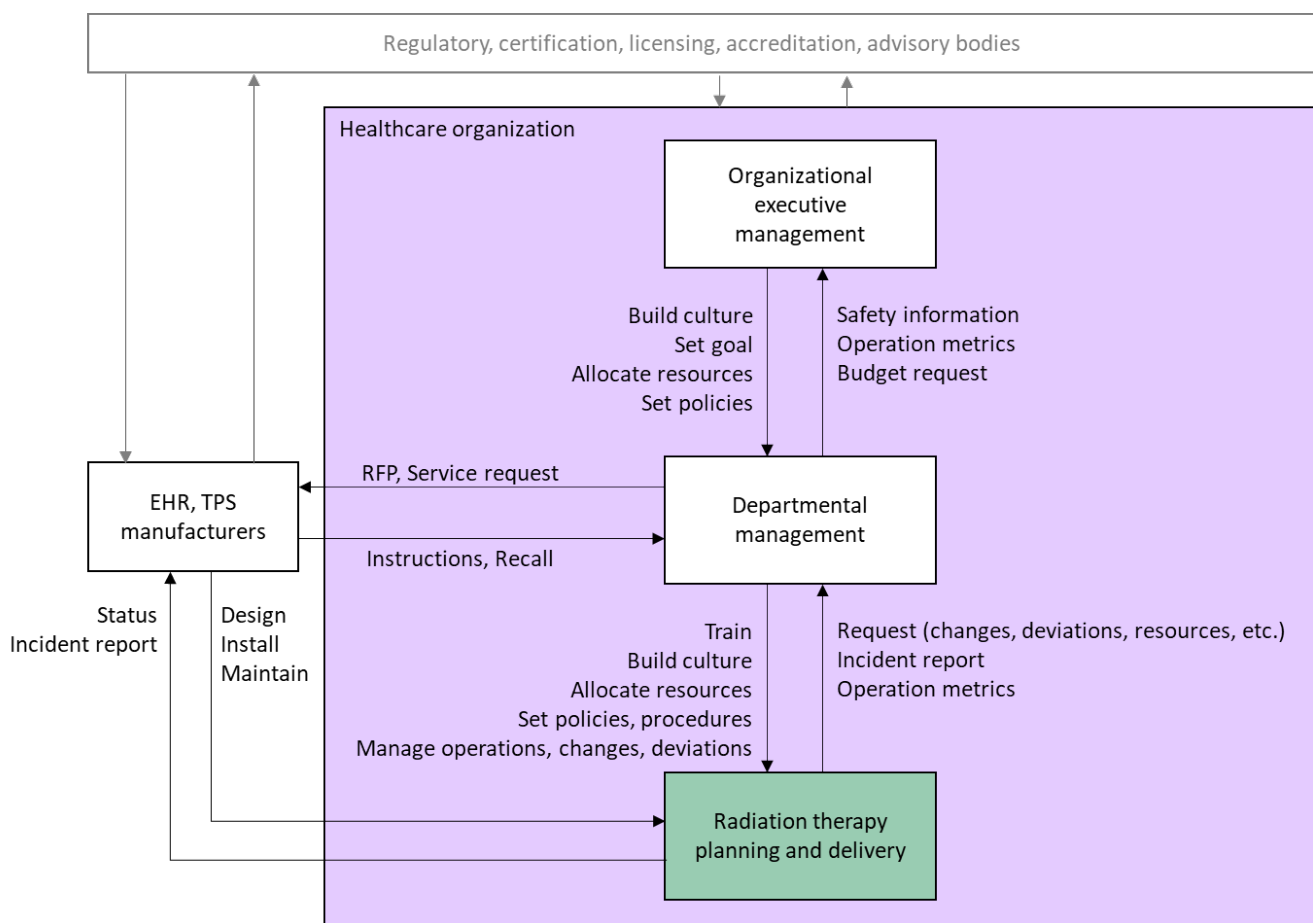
Regulatory, certification, licensing, accreditation, advisory bodies

Healthcare organization

Organizational executive management

Build culture
Set goal
Allocate resources
Set policies

Safety information
Operation metrics
Budget request

RFP, Service request

EHR, TPS manufacturers

Departmental management

Instructions, Recall

Status
Incident report

Design
Install
Maintain

Train
Build culture
Allocate resources
Set policies, procedures
Manage operations, changes, deviations

Request (changes, deviations, resources, etc.)
Incident report
Operation metrics

Radiation therapy planning and delivery